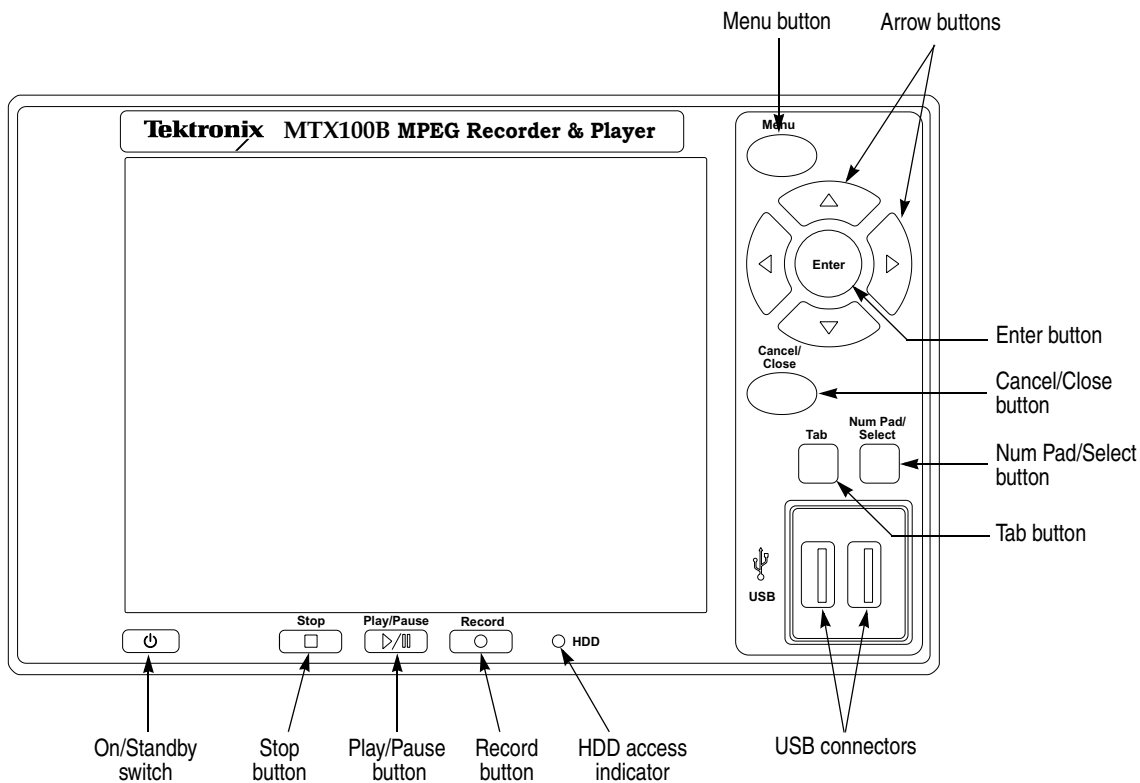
Menu button

Arrow buttons

Tektronix MTX100B MPEG Recorder & Player

Menu

Enter

Enter button

Cancel/ Close

Cancel/Close button

Tab

Num Pad/ Select

Num Pad/Select button

Tab button

USB

Stop

Play/Pause

Record

HDD

On/Standby switch

Stop button

Play/Pause button

Record button

HDD access indicator

USB connectors